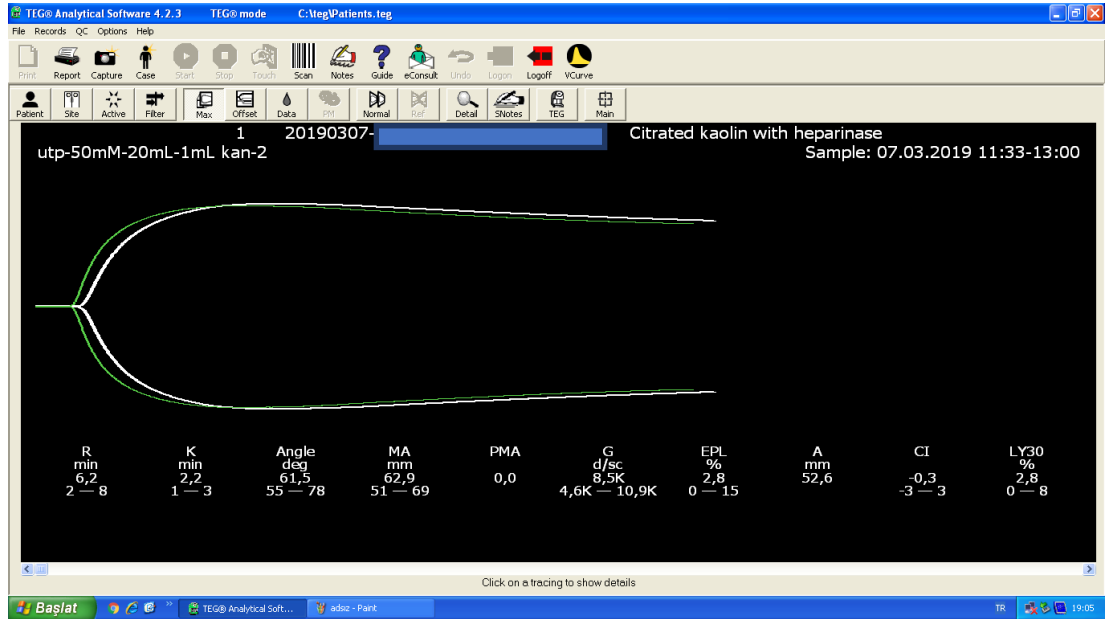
TEG® Analytical Software 4.2.3 TEG® mode C:\teg\Patients.teg

File Records QC Options Help

Print Report Capture Case Start Stop Touch Scan Notes Guide eConsult Undo Logon Logoff VCurve

Patient Site Active Filter Max Offset Data PM Normal Ref Detail SNotes TEG Main

1 20190307- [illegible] Citrated kaolin with heparinase
utp-50mM-20mL-1mL kan-2 Sample: 07.03.2019 11:33-13:00

| R | K | Angle | MA | PMA | G | EPL | A | CI | LY30 |
|---|---|---|---|---|---|---|---|---|---|
| min | min | deg | mm | | d/sc | % | mm | | % |
| 6,2 | 2,2 | 61,5 | 62,9 | 0,0 | 8,5K | 2,8 | 52,6 | -0,3 | 2,8 |
| 2 — 8 | 1 — 3 | 55 — 78 | 51 — 69 | | 4,6K — 10,9K | 0 — 15 | | -3 — 3 | 0 — 8 |

Click on a tracing to show details

Başlat TEG® Analytical Soft... adsız - Paint TR 19:05